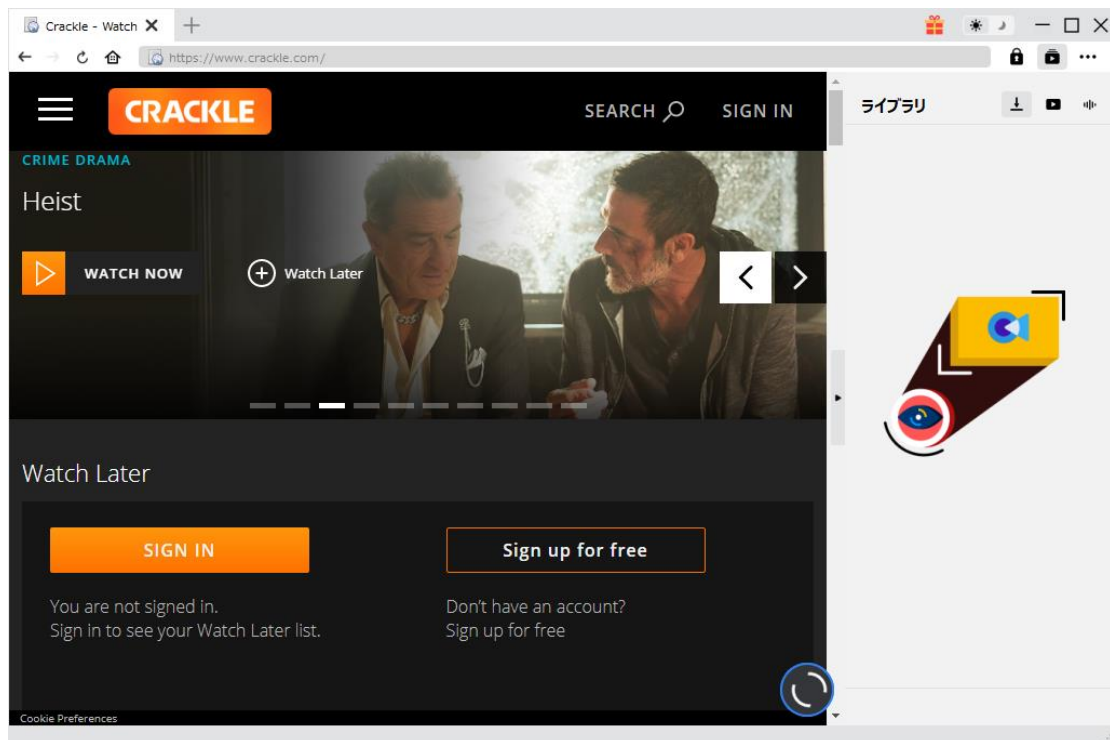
Crackle - Watch

https://www.crackle.com/

CRACKLE

SEARCH

SIGN IN

ライブラリ

CRIME DRAMA

Heist

WATCH NOW

Watch Later

Watch Later

SIGN IN

Sign up for free

You are not signed in.
Sign in to see your Watch Later list.

Don't have an account?
Sign up for free

Cookie Preferences